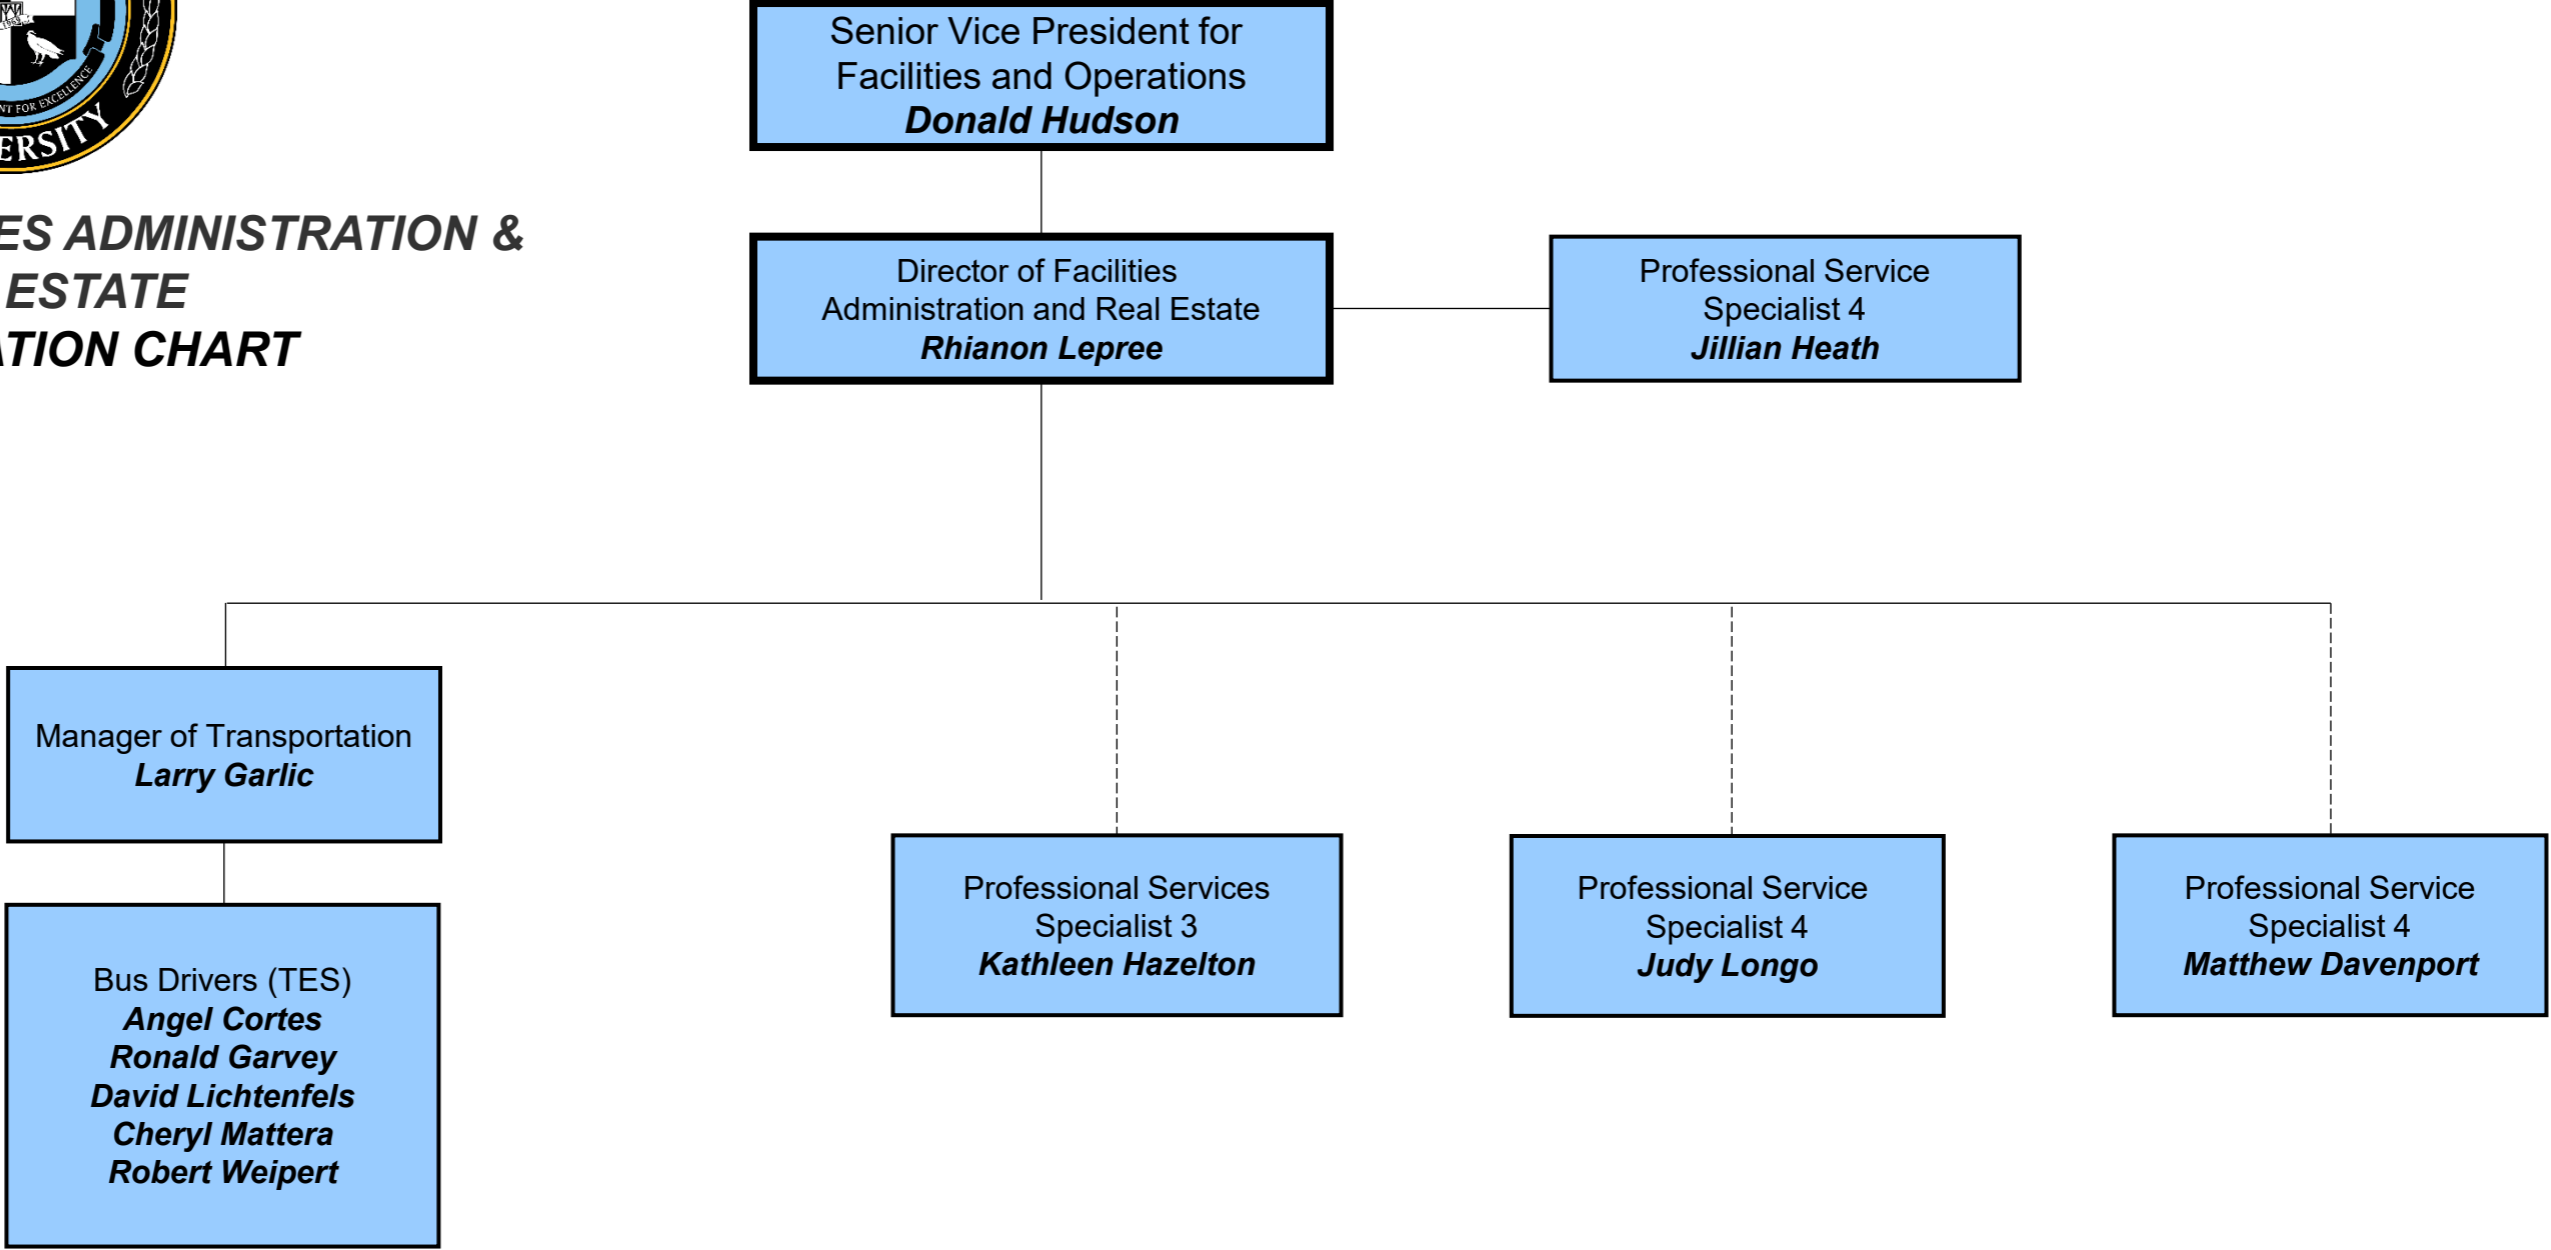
NT FOR EXCELLENCE
ERSITY

ES ADMINISTRATION &
ESTATE
TION CHART

Senior Vice President for Facilities and Operations
***Donald Hudson***

Director of Facilities Administration and Real Estate
***Rhianon Lepree***

Professional Service Specialist 4
***Jillian Heath***

Manager of Transportation
***Larry Garlic***

Bus Drivers (TES)
***Angel Cortes***
***Ronald Garvey***
***David Lichtenfels***
***Cheryl Mattera***
***Robert Weipert***

Professional Services Specialist 3
***Kathleen Hazelton***

Professional Service Specialist 4
***Judy Longo***

Professional Service Specialist 4
***Matthew Davenport***